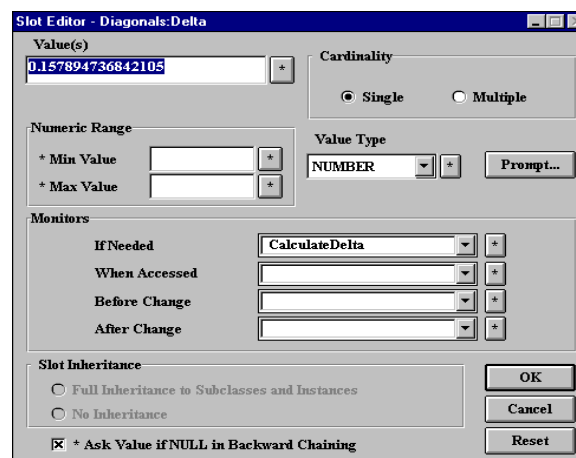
Slot Editor - Diagonals:Delta

Value(s)
0.157894736842105 *

Cardinality
Single Multiple

Numeric Range
* Min Value *
* Max Value *

Value Type
NUMBER *
Prompt...

Monitors
If Needed CalculateDelta *
When Accessed *
Before Change *
After Change *

Slot Inheritance
Full Inheritance to Subclasses and Instances
No Inheritance

OK
Cancel
Reset

* Ask Value if NULL in Backward Chaining